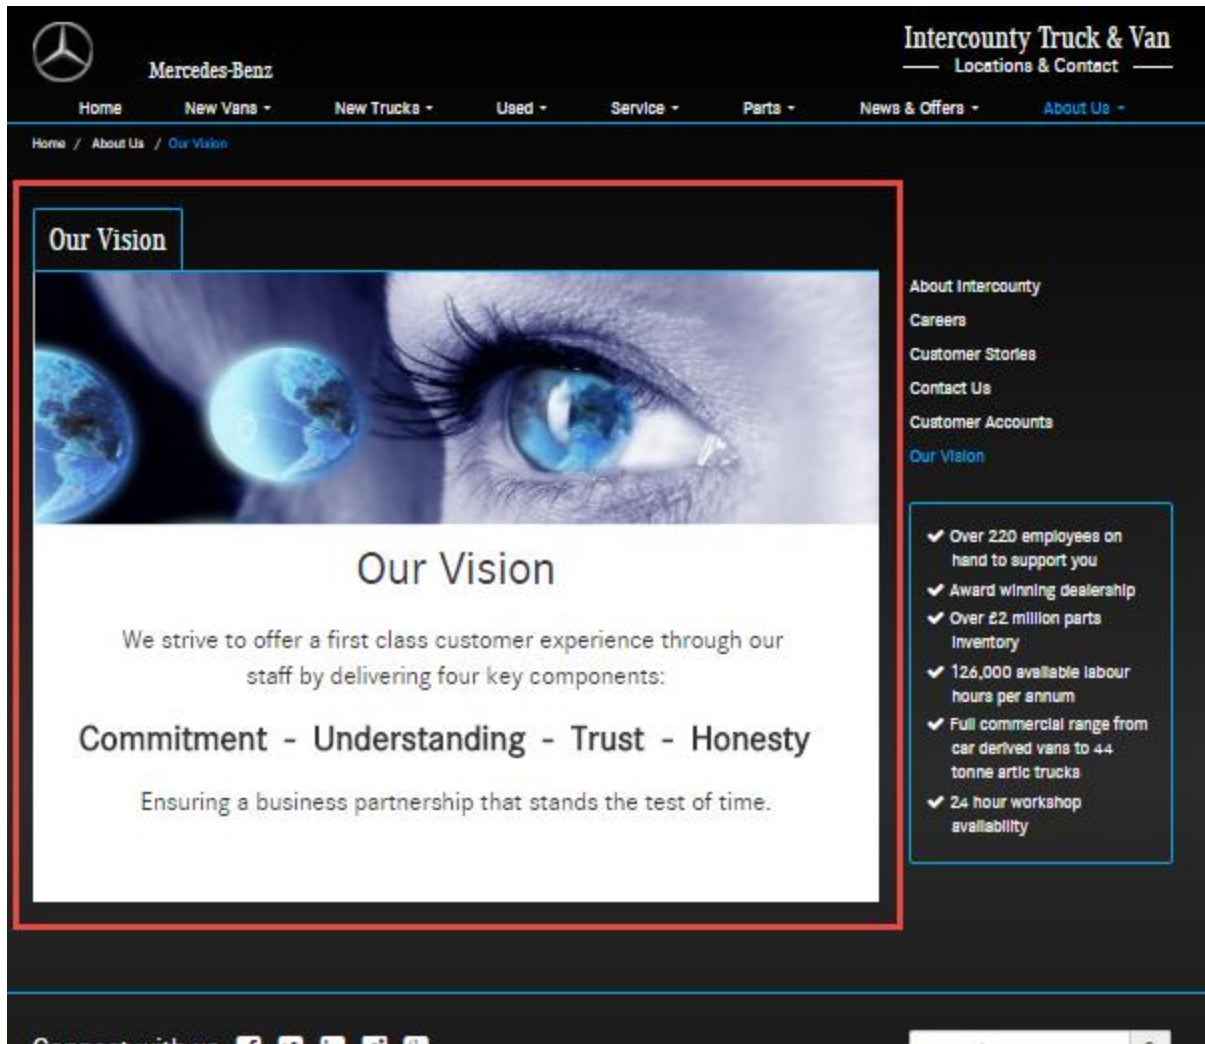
Mercedes-Benz

Intercounty Truck & Van
Locations & Contact

Home New Vans ▾ New Trucks ▾ Used ▾ Service ▾ Parts ▾ News & Offers ▾ About Us ▾

Home / About Us / Our Vision

Our Vision

Our Vision

We strive to offer a first class customer experience through our staff by delivering four key components:

Commitment - Understanding - Trust - Honesty

Ensuring a business partnership that stands the test of time.

About Intercounty
Careers
Customer Stories
Contact Us
Customer Accounts
Our Vision

✔ Over 220 employees on hand to support you
✔ Award winning dealership
✔ Over £2 million parts inventory
✔ 126,000 available labour hours per annum
✔ Full commercial range from car derived vans to 44 tonne artic trucks
✔ 24 hour workshop availability

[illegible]